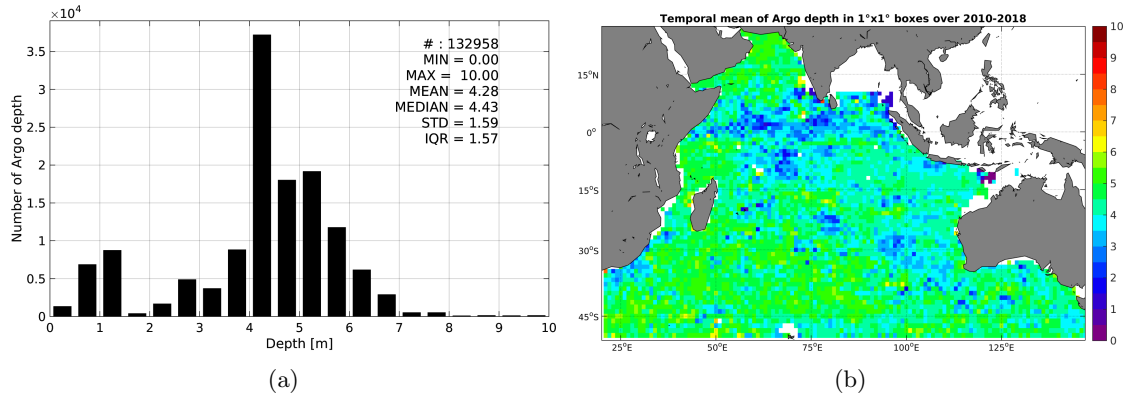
$\times10^4$
3.5
3
2.5
2
1.5
1
0.5
0
Number of Argo depth
# : 132958
MIN = 0.00
MAX = 10.00
MEAN = 4.28
MEDIAN = 4.43
STD = 1.59
IQR = 1.57
0 1 2 3 4 5 6 7 8 9 10
Depth [m]
(a)

Temporal mean of Argo depth in 1°x1° boxes over 2010-2018
15°N
0°
15°S
30°S
45°S
25°E 50°E 75°E 100°E 125°E
10
9
8
7
6
5
4
3
2
1
0
(b)